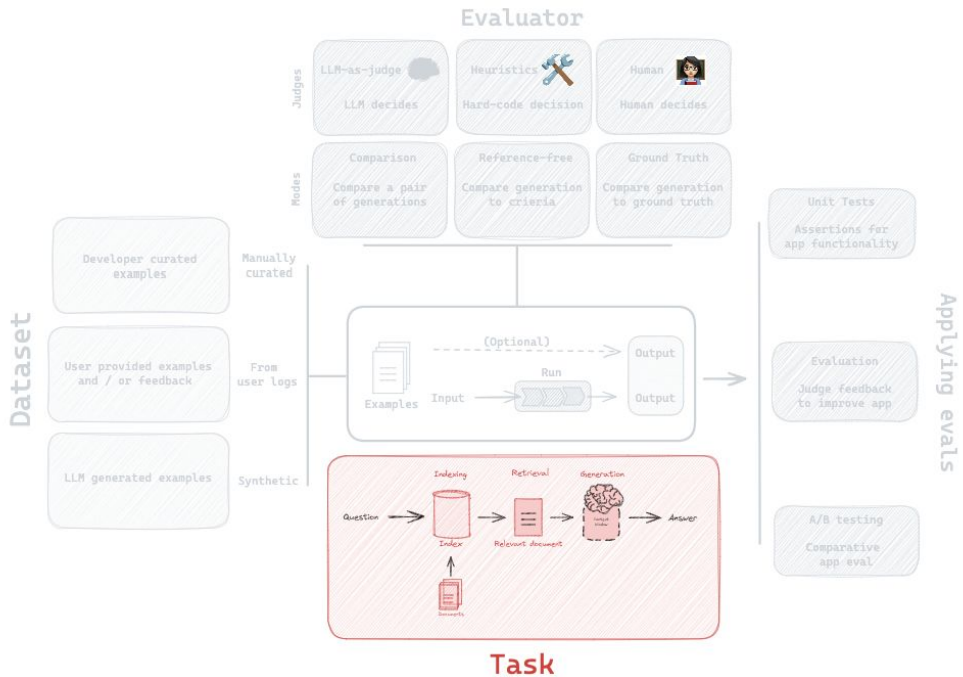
Evaluator

Judges

LLM-as-judge
LLM decides

Heuristics
Hard-code decision

Human
Human decides

Modes

Comparison
Compare a pair of generations

Reference-free
Compare generation to crieria

Ground Truth
Compare generation to ground truth

Dataset

Developer curated examples

Manually curated

User provided examples and / or feedback

From user logs

LLM generated examples

Synthetic

Examples

(Optional)

Output

Input

Run

Output

Indexing

Retrieval

Generation

Question

Index

Relevant document

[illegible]

Answer

Documents

Task

Applying evals

Unit Tests
Assertions for app functionality

Evaluation
Judge feedback to improve app

A/B testing
Comparative app eval